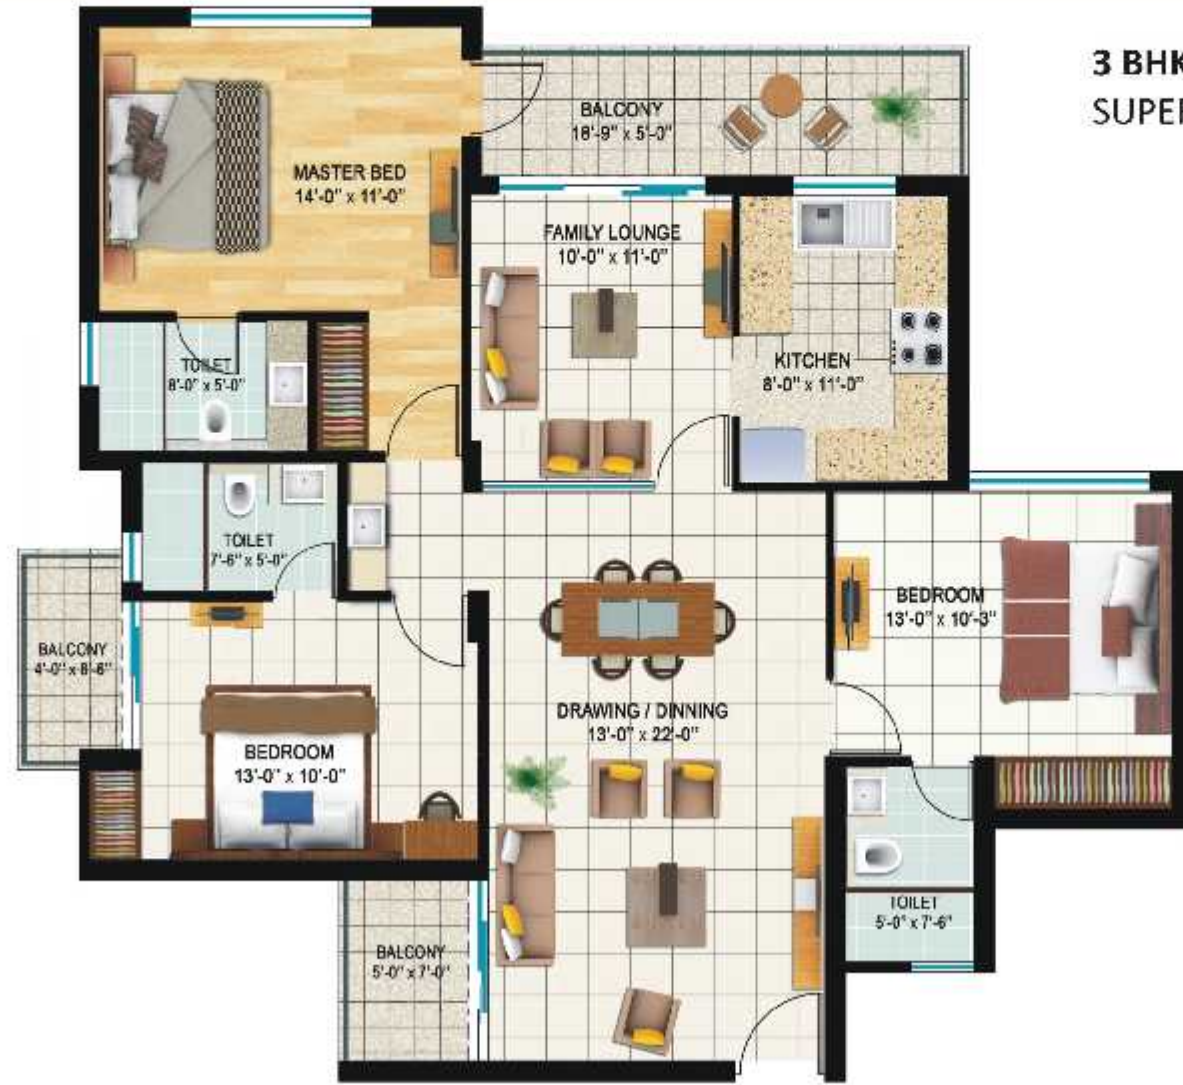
3 BHK
SUPE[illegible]

BALCONY
18'-9" x 5'-0"

MASTER BED
14'-0" x 11'-0"

FAMILY LOUNGE
10'-0" x 11'-0"

KITCHEN
8'-0" x 11'-0"

TOILET
8'-0" x 5'-0"

TOILET
7'-6" x 5'-0"

BALCONY
4'-0" x 8'-6"

BEDROOM
13'-0" x 10'-3"

DRAWING / DINNING
13'-0" x 22'-0"

BEDROOM
13'-0" x 10'-0"

TOILET
5'-0" x 7'-6"

BALCONY
5'-0" x 7'-0"